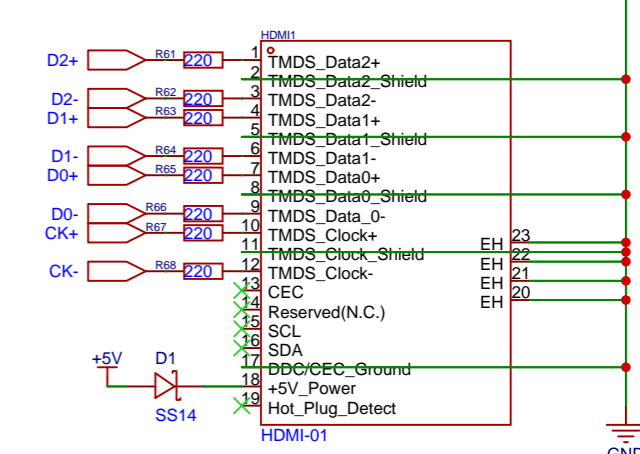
HDMI1

D2+ R61 220 1 TMDS_Data2+
2 TMDS_Data2_Shield
D2- R62 220 3 TMDS_Data2-
D1+ R63 220 4 TMDS_Data1+
5 TMDS_Data1_Shield
D1- R64 220 6 TMDS_Data1-
D0+ R65 220 7 TMDS_Data0+
8 TMDS_Data0_Shield
D0- R66 220 9 TMDS_Data_0-
CK+ R67 220 10 TMDS_Clock+
11 TMDS_Clock_Shield
CK- R68 220 12 TMDS_Clock-
13 CEC
14 Reserved(N.C.)
15 SCL
16 SDA
17 DDC/CEC_Ground
+5V D1 18 +5V_Power
SS14 19 Hot_Plug_Detect

EH 23
EH 22
EH 21
EH 20

HDMI-01

GND